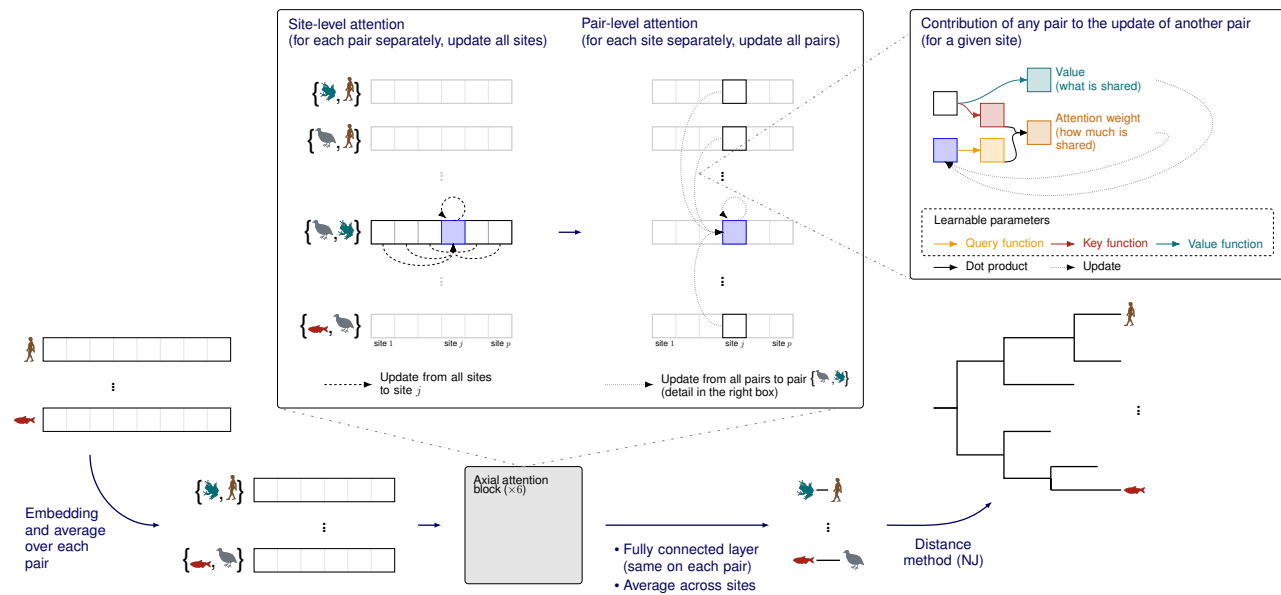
Site-level attention
(for each pair separately, update all sites)

Pair-level attention
(for each site separately, update all pairs)

Contribution of any pair to the update of another pair
(for a given site)

Value
(what is shared)

Attention weight
(how much is shared)

Learnable parameters

Query function

Key function

Value function

Dot product

Update

site 1

site $j$

site $p$

site 1

site $j$

site $p$

Update from all sites to site $j$

Update from all pairs to pair
(detail in the right box)

Embedding and average over each pair

Axial attention block ($\times 6$)

• Fully connected layer (same on each pair)
• Average across sites

Distance method (NJ)